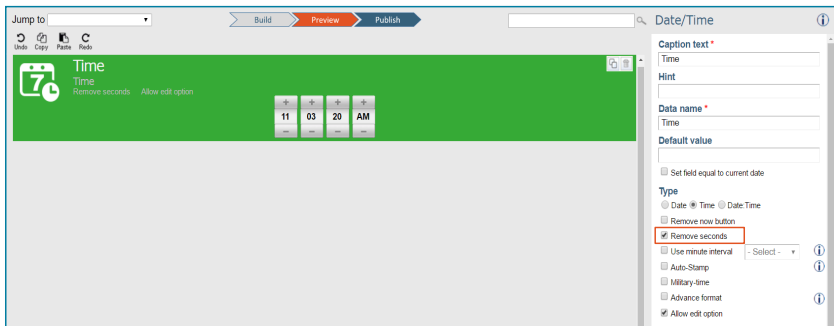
Jump to

Build Preview Publish

Undo Copy Paste Redo

Time
Time
Remove seconds Allow edit option

+ + + +
11 03 20 AM
– – – –

Date/Time

Caption text *
Time
Hint

Data name *
Time
Default value

Set field equal to current date

Type
Date Time Date Time

Remove now button
Remove seconds
Use minute interval - Select -
Auto-Stamp
Military-time
Advance format
Allow edit option